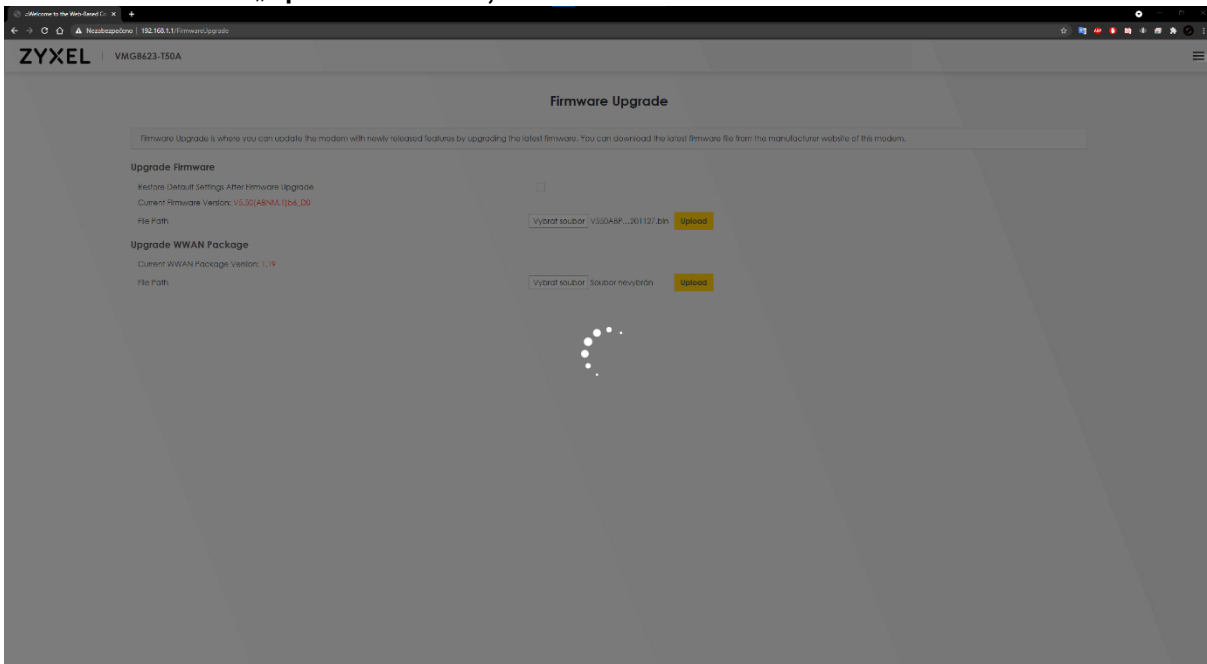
.::Welcome to the Web-Based Co ×

Nezabezpečeno | 192.168.1.1/FirmwareUpgrade

ZYXEL | VMG8623-T50A

Firmware Upgrade

Firmware Upgrade is where you can update the modem with newly released features by upgrading the latest firmware. You can download the latest firmware file from the manufacturer website of this modem.

Upgrade Firmware

Restore Default Settings After Firmware Upgrade

Current Firmware Version: V5.50(ABNM.1)b6_D0

File Path
Vybrat soubor V550ABP...201127.bin Upload

Upgrade WWAN Package

Current WWAN Package Version: 1.19

File Path
Vybrat soubor Soubor nevybrán Upload